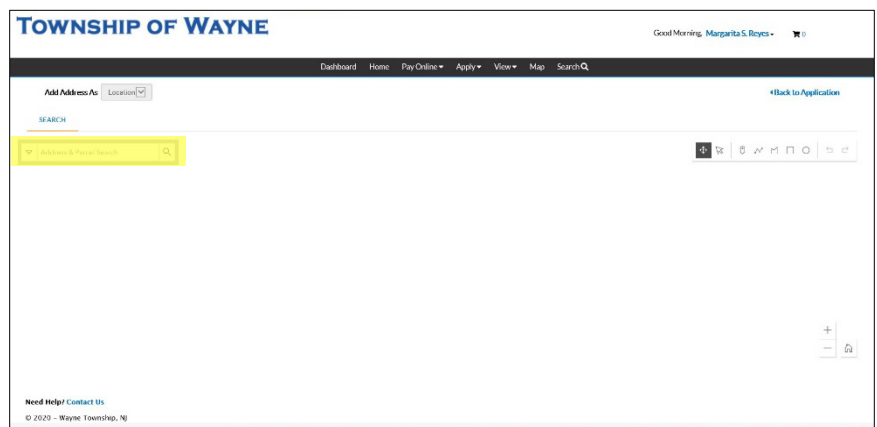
TOWNSHIP OF WAYNE

Good Morning, Margarita S. Reyes 0

Dashboard Home Pay Online Apply View Map Search

Add Address As Location

Back to Application

SEARCH

Address & Parcel Search

Need Help? Contact Us

© 2020 - Wayne Township, NJ